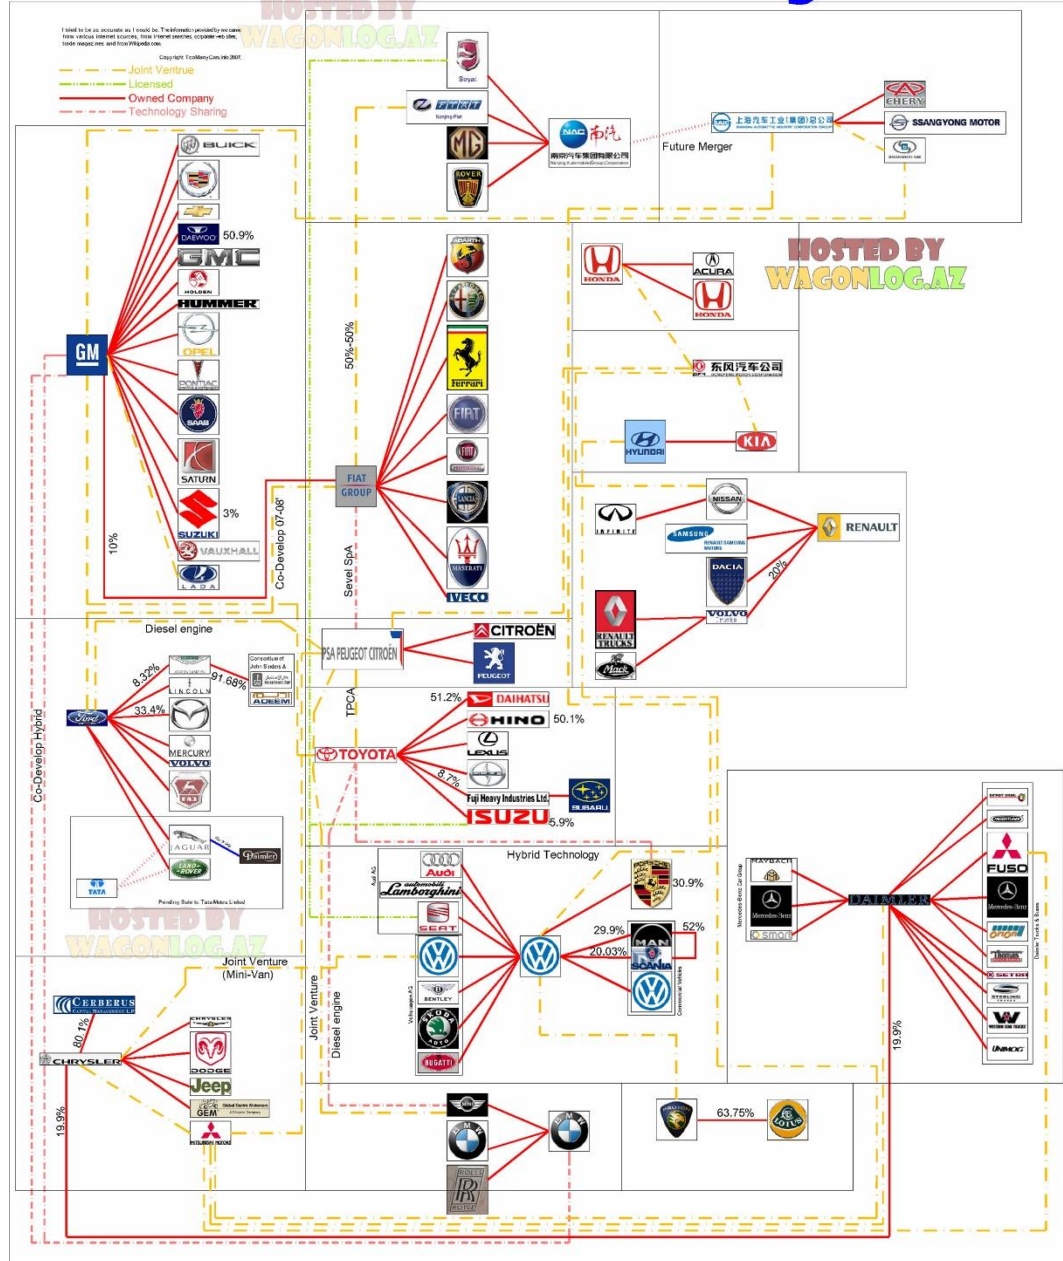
HOSTED BY WAGONLOG.AZ

I tried to be as accurate as I could be. The information provided by me came from various internet sources, from internet searches, corporate web sites, trade magazines and from Wikipedia.com.

Copyright TooManyCars.info 2007

Joint Venture
Licensed
Owned Company
Technology Sharing

Soyat
Nanjing Fiat
NAC 南汽 南京汽车集团有限公司 Nanjing Automobile (Group) Corporation
MG
ROVER

上海汽车工业(集团)总公司
Future Merger
CHERY
SSANGYONG MOTOR

BUICK
DAEWOO 50.9%
GMC
HOLDEN
HUMMER
OPEL
PONTIAC
SAAB
SATURN
SUZUKI 3%
VAUXHALL
LADA
GM
10%
Co-Develop 07-08'

50%-50%
Ferrari
FIAT GROUP
MASERATI
IVECO
Sevel SpA

HONDA
ACURA
HONDA
HOSTED BY WAGONLOG.AZ
东风汽车公司
HYUNDAI
KIA

INFINITI
NISSAN
SAMSUNG
RENAULT
DACIA
20%
RENAULT TRUCKS
VOLVO
Mack

Diesel engine
PSA PEUGEOT CITROËN
CITROËN
PEUGEOT
TPCA

Co-Develop Hybrid
8.32%
LINCOLN
91.68%
Consortium of John Sinders &
ADEEM
33.4%
MERCURY
VOLVO
Ford
JAGUAR
LAND ROVER
Daimler
TATA
Pending Sale to TataMotors Limited

51.2% DAIHATSU
HINO 50.1%
LEXUS
TOYOTA
8.7%
Fuji Heavy Industries Ltd.
SUBARU
ISUZU 5.9%

Hybrid Technology
Audi AG
Audi
Lamborghini
SEAT
BENTLEY
Volkswagen AG
BUGATTI
30.9%
29.9%
52%
MAN
20.03%
SCANIA
Commercial Vehicles

MAYBACH
Mercedes-Benz Car Group
Mercedes-Benz
smart
DAIMLER
FUSO
SETRA
STERLING
WESTERN STAR TRUCKS
UNIMOG
Daimler Trucks & Buses
19.9%

HOSTED BY WAGONLOG.AZ
Joint Venture (Mini-Van)
CERBERUS CAPITAL MANAGEMENT LP
80.1%
CHRYSLER
DODGE
Jeep
GEM Global Electric Motorcars
19.9%
Joint Venture
Diesel engine

63.75%
LOTUS